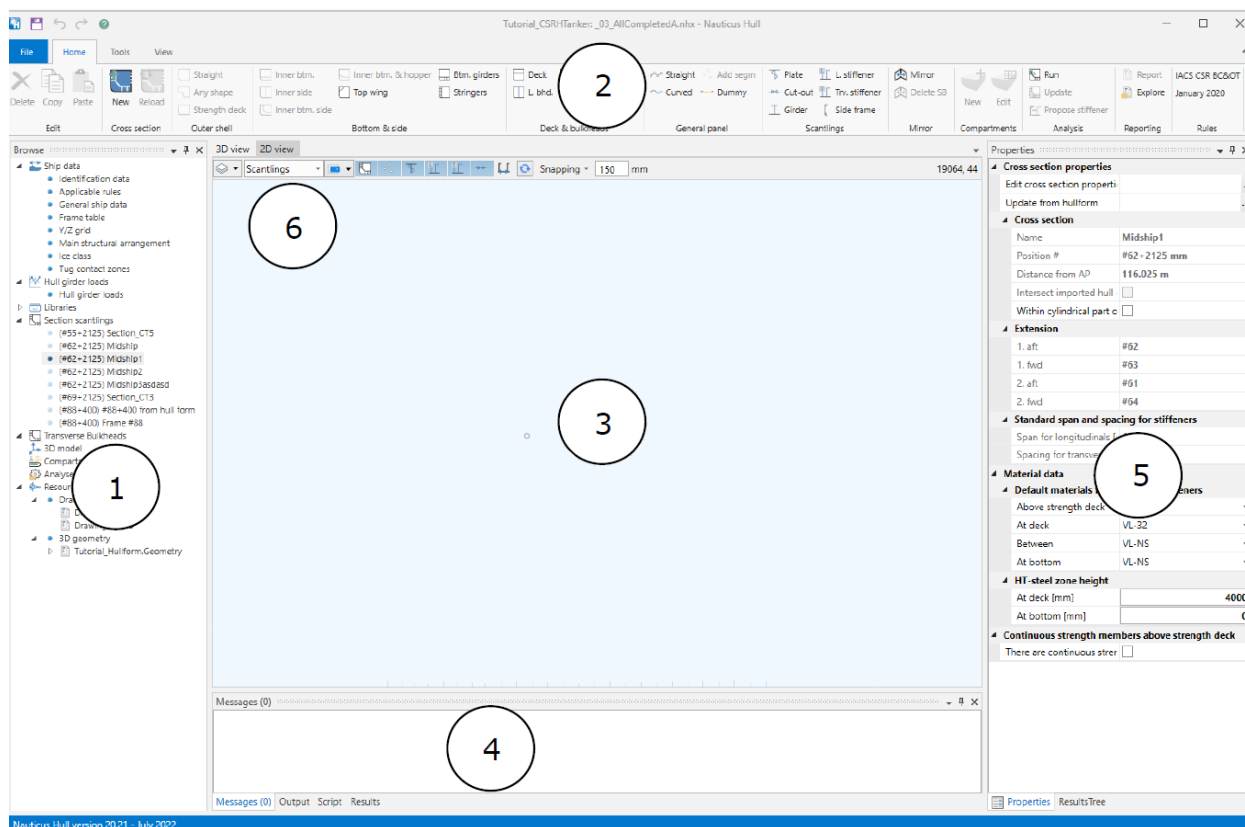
Tutorial_CSRHTanker_03_AllCompletedA.nhx - Nauticus Hull

File Home Tools View

Delete Copy Paste
Edit

New Reload
Cross section

Straight
Any shape
Strength deck
Outer shell

Inner btm.
Inner side
Inner btm. side
Inner btm. & hopper
Top wing
Btm. girders
Stringers
Bottom & side

Deck
L. bhd.
Deck & bulkheads

Straight
Curved
Add segm
Dummy
General panel

Plate
Cut-out
Girder
L. stiffener
Trv. stiffener
Side frame
Scantlings

Mirror
Delete SB
Mirror

New Edit
Compartments

Run
Update
Propose stiffener
Analysis

Report
Explore
Reporting

IACS CSR BC&OT
January 2020
Rules

2

Browse
Ship data
Identification data
Applicable rules
General ship data
Frame table
Y/Z grid
Main structural arrangement
Ice class
Tug contact zones
Hull girder loads
Hull girder loads
Libraries
Section scantlings
(#55+2125) Section_CT5
(#62+2125) Midship
(#62+2125) Midship1
(#62+2125) Midship2
(#62+2125) Midship3asdasd
(#69+2125) Section_CT3
(#88+400) #88+400 from hull form
(#88+400) Frame #88
Transverse Bulkheads
3D model
Compart
Analyse
Resour
Dra
D
Drawing
3D geometry
Tutorial_Hullform.Geometry

1

3D view 2D view
Scantlings
Snapping 150 mm
19064, 44

6

3

Messages (0)

4

Messages (0) Output Script Results

Properties
Cross section properties
Edit cross section properti
Update from hullform
Cross section
Name Midship1
Position # #62+2125 mm
Distance from AP 116.025 m
Intersect imported hull
Within cylindrical part c
Extension
1. aft #62
1. fwd #63
2. aft #61
2. fwd #64
Standard span and spacing for stiffeners
Span for longitudinals
Spacing for transve
Material data
Default materials
eners
Above strength deck
At deck VL-32
Between VL-NS
At bottom VL-NS
HT-steel zone height
At deck [mm] 4000
At bottom [mm] 0
Continuous strength members above strength deck
There are continuous strer

5

Properties ResultsTree

Nauticus Hull version 20.21 - July 2022